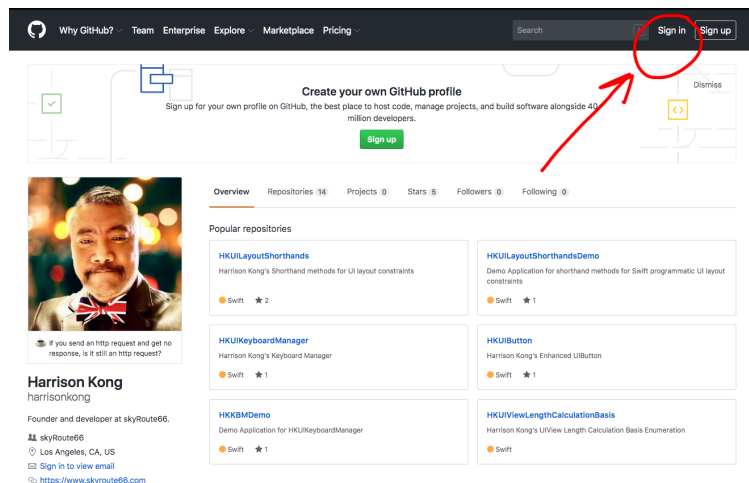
Why GitHub? Team Enterprise Explore Marketplace Pricing

Search

Sign in Sign up

Create your own GitHub profile

Sign up for your own profile on GitHub, the best place to host code, manage projects, and build software alongside 40 million developers.

Sign up

Dismiss

If you send an http request and get no response, is it still an http request?

Harrison Kong
harrisonkong

Founder and developer at skyRoute66.

skyRoute66
Los Angeles, CA, US
Sign in to view email
https://www.skyroute66.com

Overview Repositories 14 Projects 0 Stars 5 Followers 0 Following 0

Popular repositories

HKUILayoutShorthands
Harrison Kong's Shorthand methods for UI layout constraints
Swift 2

HKUILayoutShorthandsDemo
Demo Application for shorthand methods for Swift programmatic UI layout constraints
Swift 1

HKUIKeyboardManager
Harrison Kong's Keyboard Manager
Swift 1

HKUIButton
Harrison Kong's Enhanced UIButton
Swift 1

HKKBMDemo
Demo Application for HKUIKeyboardManager
Swift 1

HKUIViewLengthCalculationBasis
Harrison Kong's UIView Length Calculation Basis Enumeration
Swift